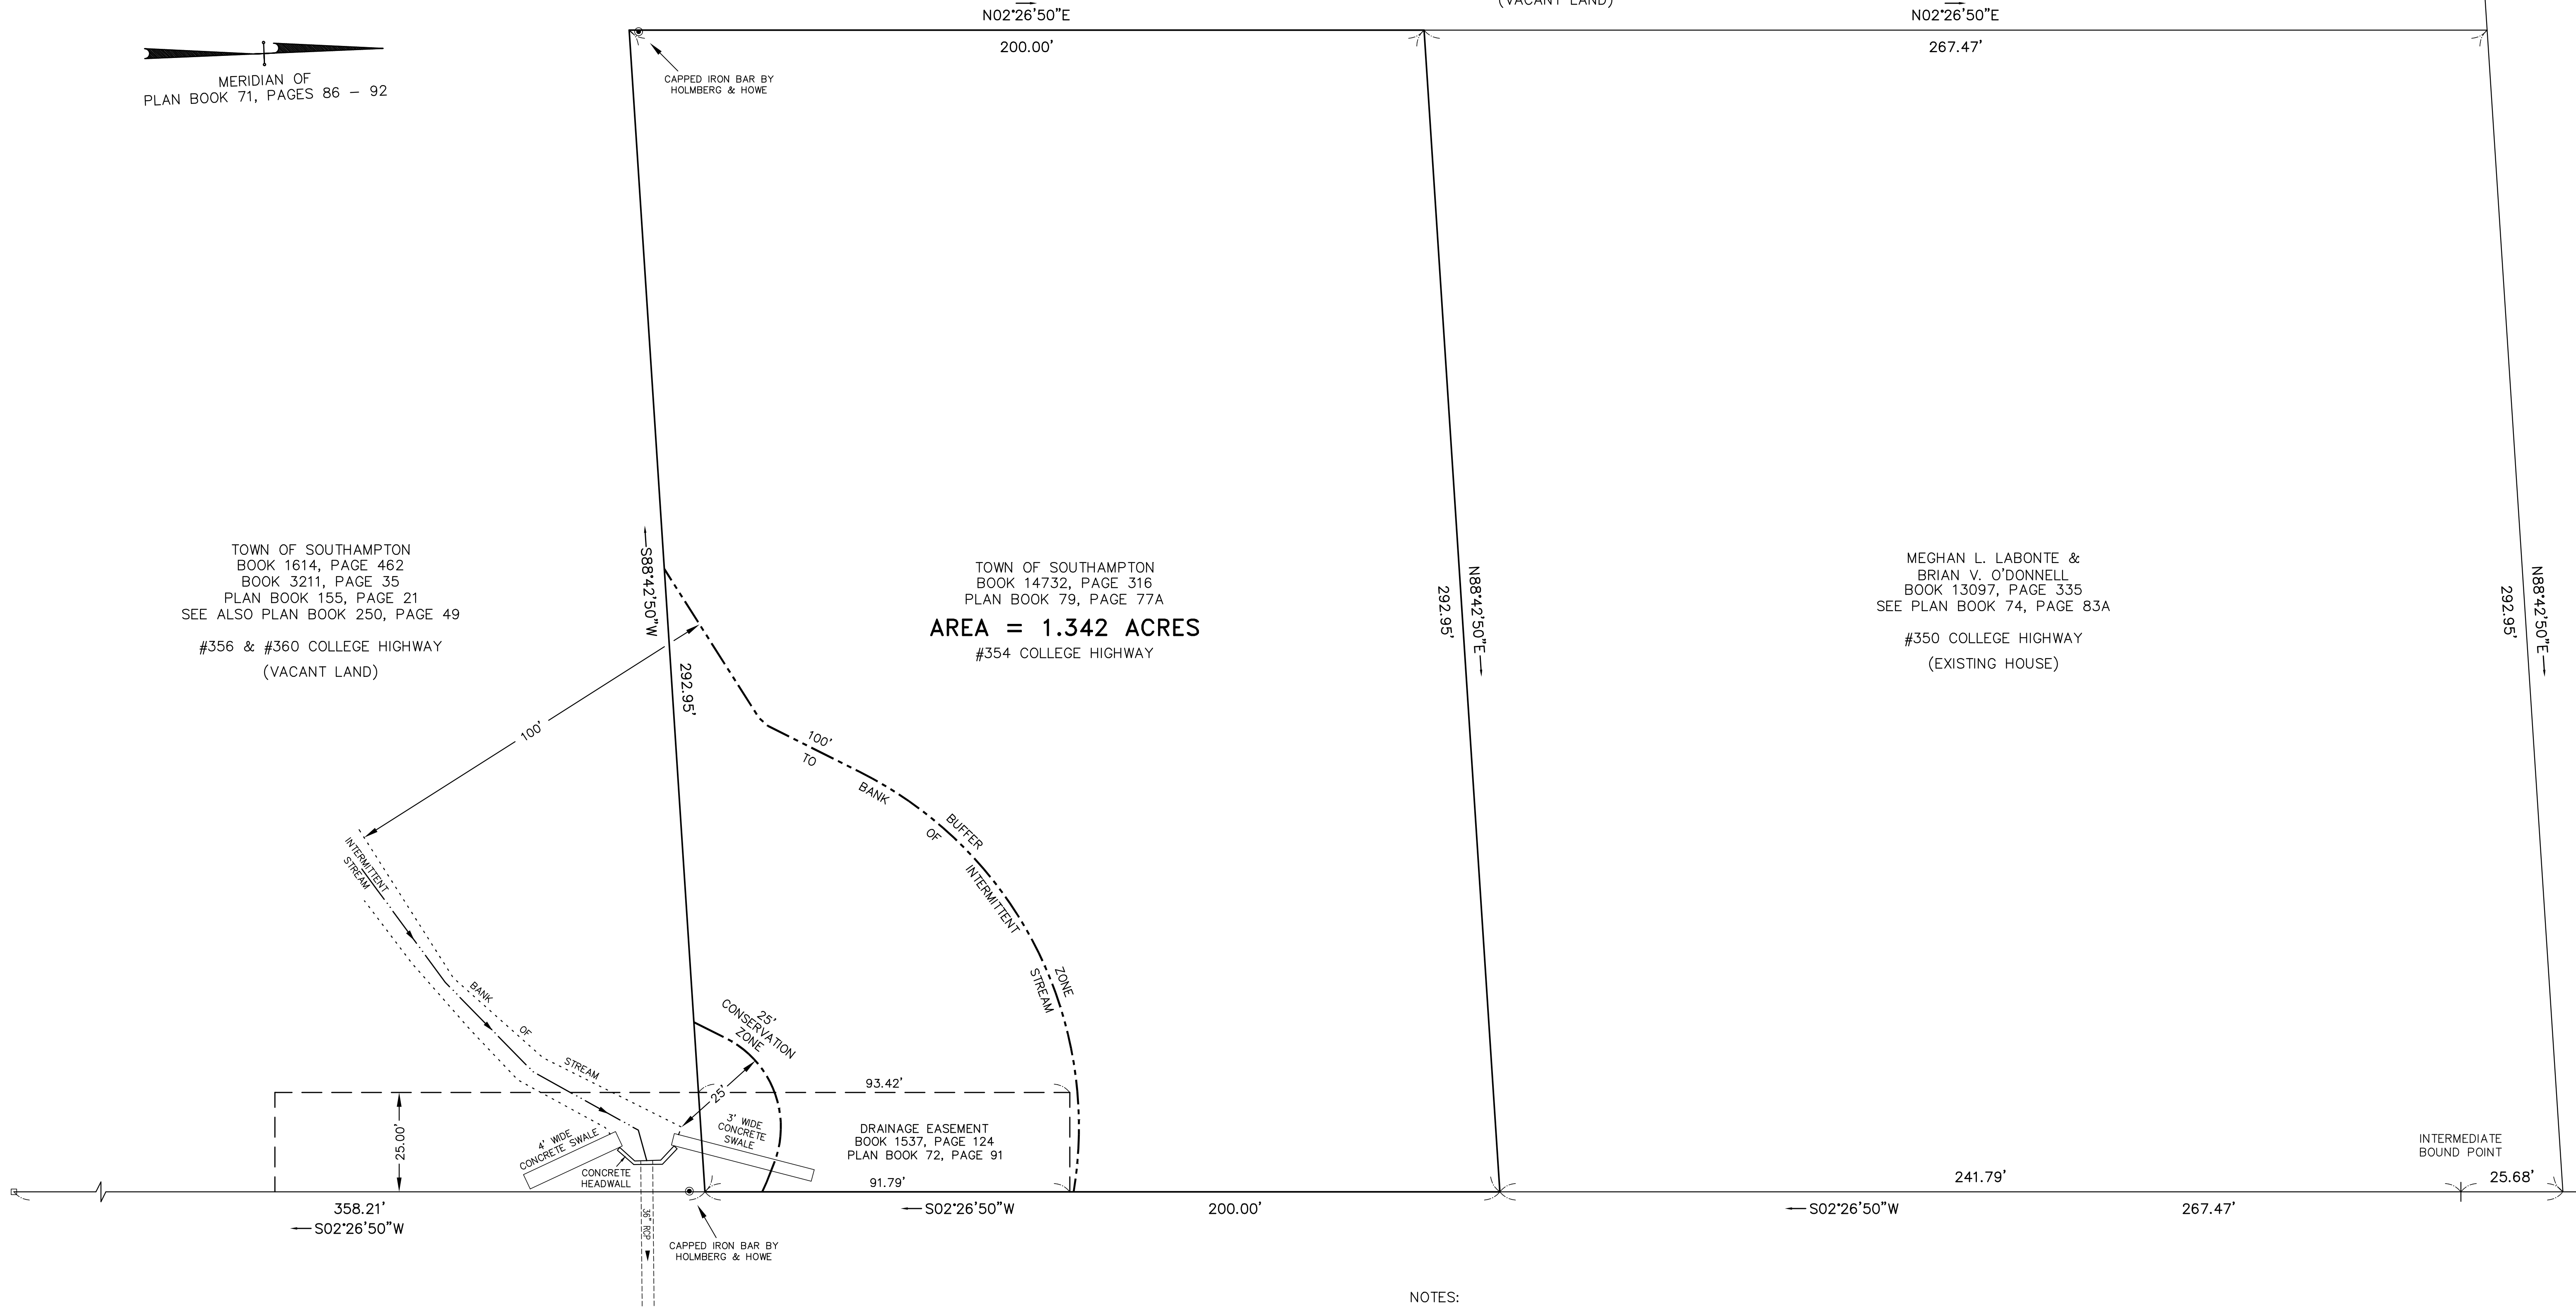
N02°26'50"E
(VACANT LAND)
N02°26'50"E
200.00'
267.47'
MERIDIAN OF
PLAN BOOK 71, PAGES 86 – 92
CAPPED IRON BAR BY
HOLMBERG & HOWE
TOWN OF SOUTHAMPTON
BOOK 1614, PAGE 462
BOOK 3211, PAGE 35
PLAN BOOK 155, PAGE 21
SEE ALSO PLAN BOOK 250, PAGE 49
#356 & #360 COLLEGE HIGHWAY
(VACANT LAND)
S88°42'50"W
292.95'
TOWN OF SOUTHAMPTON
BOOK 14732, PAGE 316
PLAN BOOK 79, PAGE 77A
AREA = 1.342 ACRES
#354 COLLEGE HIGHWAY
292.95'
N88°42'50"E
MEGHAN L. LABONTE &
BRIAN V. O'DONNELL
BOOK 13097, PAGE 335
SEE PLAN BOOK 74, PAGE 83A
#350 COLLEGE HIGHWAY
(EXISTING HOUSE)
292.95'
N88°42'50"E
100'
100' TO BANK OF BUFFER INTERMITTENT ZONE STREAM
INTERMITTENT STREAM
BANK OF STREAM
25' CONSERVATION ZONE
25'
93.42'
25.00'
4' WIDE CONCRETE SWALE
3' WIDE CONCRETE SWALE
CONCRETE HEADWALL
DRAINAGE EASEMENT
BOOK 1537, PAGE 124
PLAN BOOK 72, PAGE 91
91.79'
INTERMEDIATE
BOUND POINT
241.79'
25.68'
358.21'
S02°26'50"W
36" RCP
S02°26'50"W
200.00'
S02°26'50"W
267.47'
CAPPED IRON BAR BY
HOLMBERG & HOWE
NOTES: